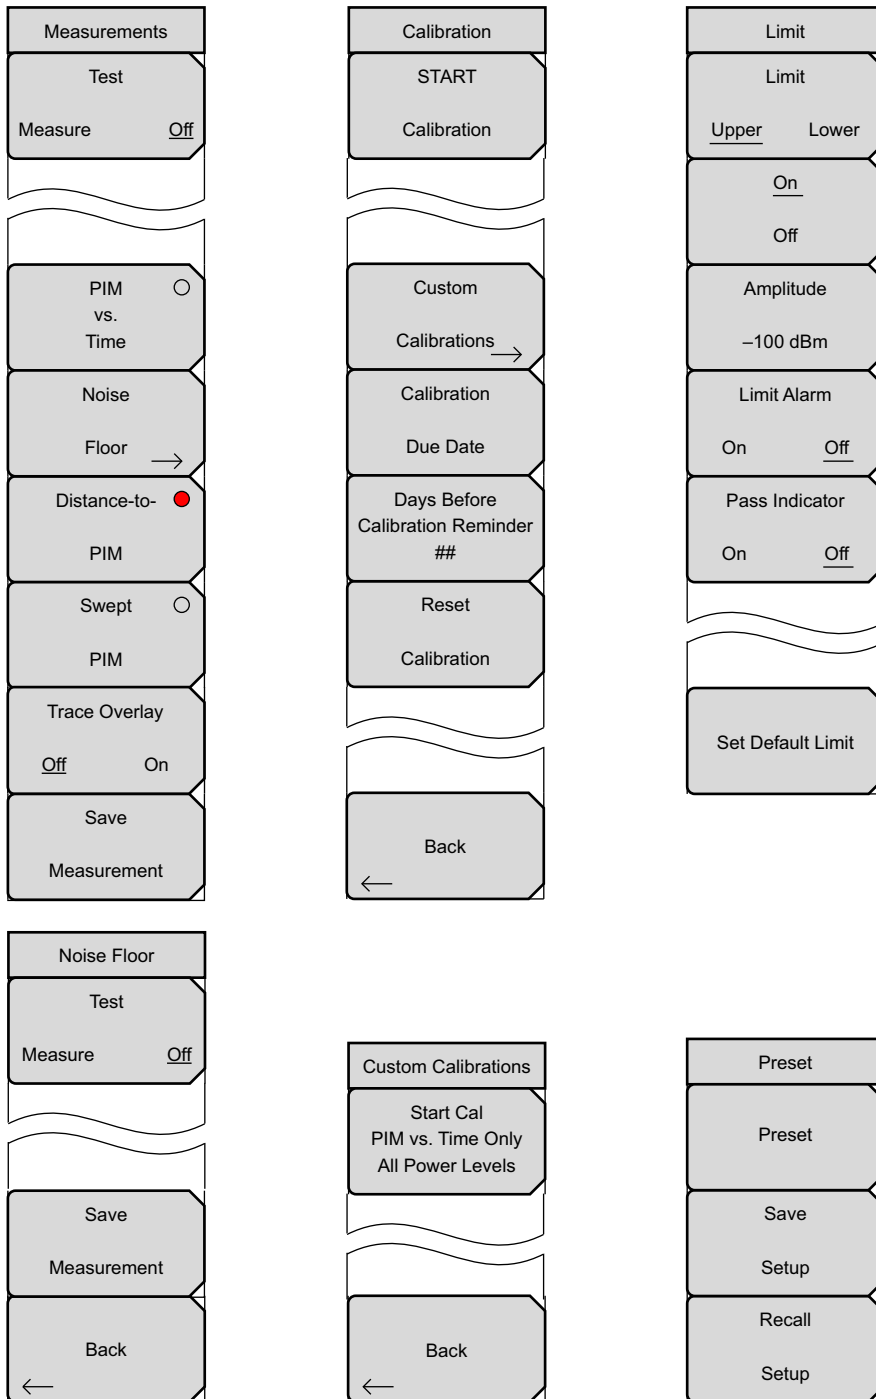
Measurements

Test
Measure Off

PIM vs. Time

Noise Floor

Distance-to-PIM

Swept PIM

Trace Overlay
Off On

Save Measurement

Calibration

START Calibration

Custom Calibrations

Calibration Due Date

Days Before Calibration Reminder
##

Reset Calibration

Back

Limit

Limit
Upper Lower

On
Off

Amplitude
–100 dBm

Limit Alarm
On Off

Pass Indicator
On Off

Set Default Limit

Noise Floor

Test
Measure Off

Save Measurement

Back

Custom Calibrations

Start Cal
PIM vs. Time Only
All Power Levels

Back

Preset

Preset

Save Setup

Recall Setup